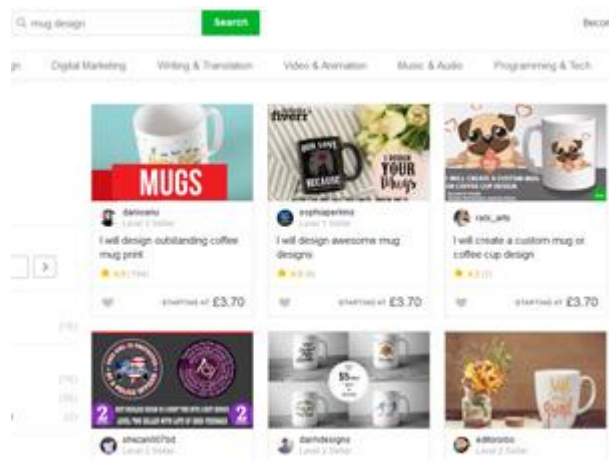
mug design

Search

Becon

Digital Marketing Writing & Translation Video & Animation Music & Audio Programming & Tech

MUGS

danoanu
Level 2 Seller
I will design outstanding coffee mug print
★ 4.9 (764)
STARTING AT £3.70

fiverr
I DESIGN YOUR Mugs
sophiaperkinz
Level 1 Seller
I will design awesome mug designs
★ 4.9 (8)
STARTING AT £3.70

I WILL CREATE A CUSTOM MUG OR COFFEE CUP DESIGN
rats_arts
I will create a custom mug or coffee cup design
★ 4.3 (7)
STARTING AT £3.70

(75)

(75)
(55)
(0)

2
shezan007bd
Level 2 Seller

2
darridesigns
Level 2 Seller

editorobo
Level 2 Seller